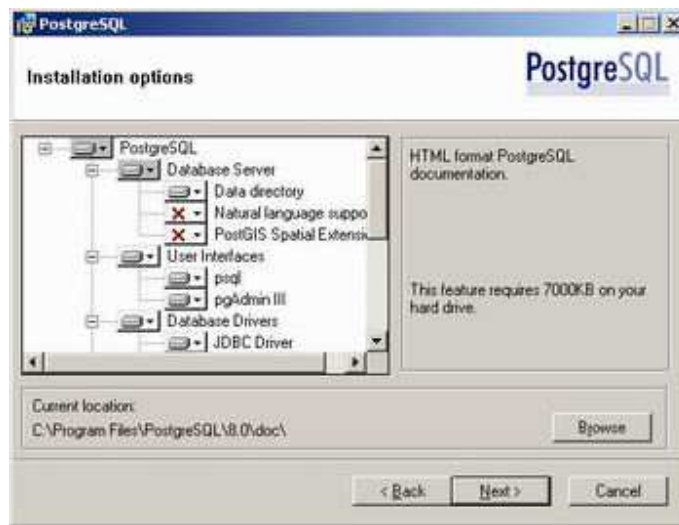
PostgreSQL

Installation options

PostgreSQL

PostgreSQL
Database Server
Data directory
Natural language suppo
PostGIS Spatial Extensi
User Interfaces
psql
pgAdmin III
Database Drivers
JDBC Driver

HTML format PostgreSQL documentation.

This feature requires 7000KB on your hard drive.

Current location:
C:\Program Files\PostgreSQL\8.0\doc\

Browse

< Back
Next >
Cancel